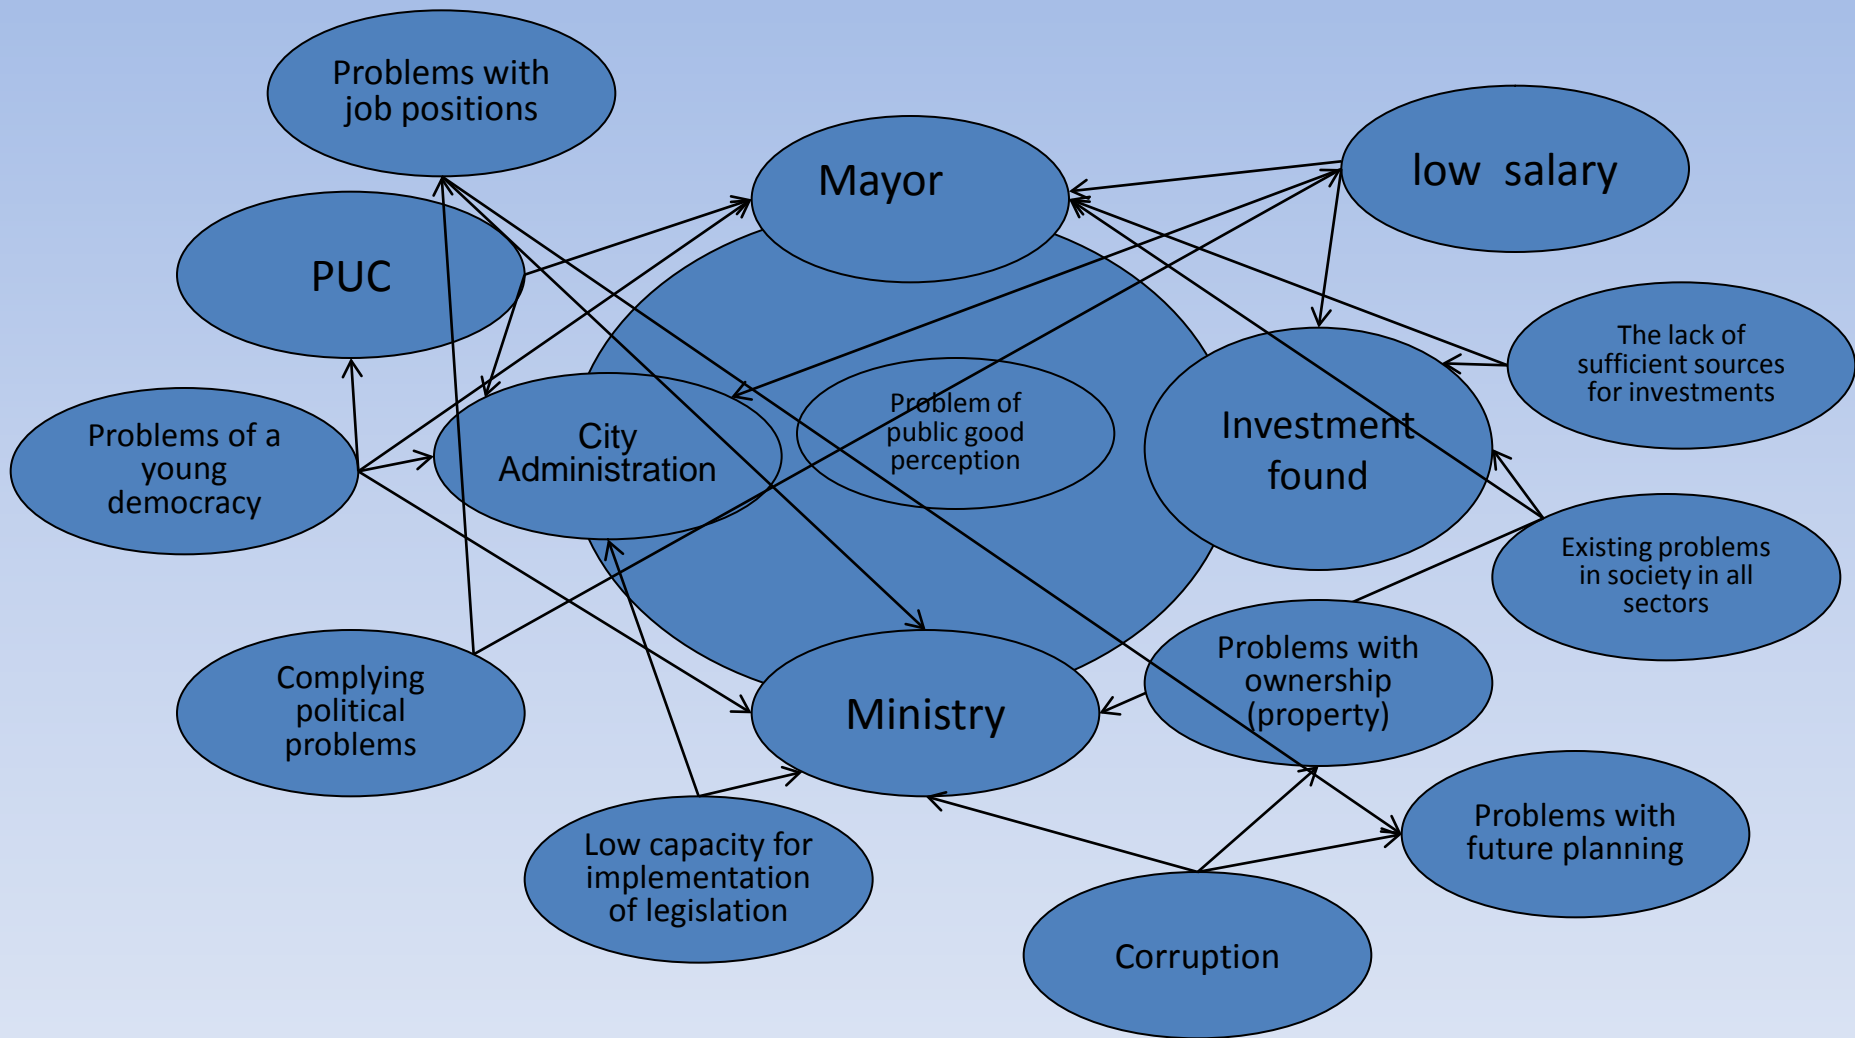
Problems with job positions

Mayor

low salary

PUC

The lack of sufficient sources for investments

Problems of a young democracy

City Administration

Problem of public good perception

Investment found

Existing problems in society in all sectors

Complying political problems

Problems with ownership (property)

Ministry

Problems with future planning

Low capacity for implementation of legislation

Corruption